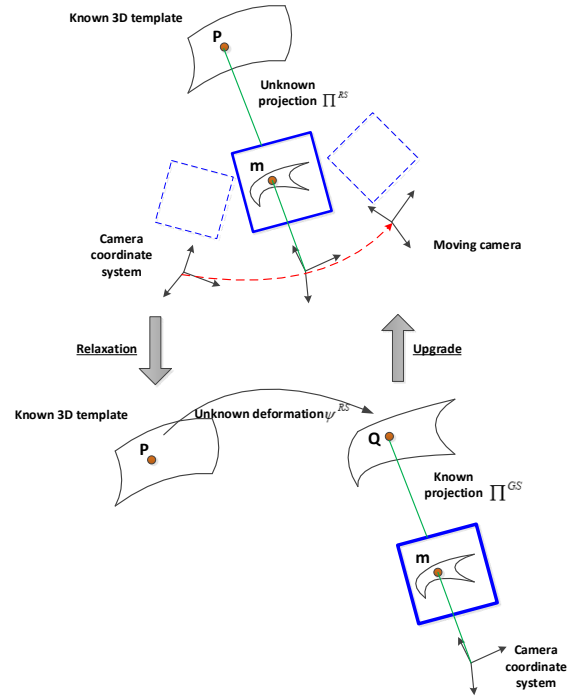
Known 3D template

P

Unknown projection $\prod^{RS}$

m

Camera coordinate system

Moving camera

Relaxation

Upgrade

Known 3D template

Unknown deformation $\psi^{RS}$

P

Q

Known projection $\prod^{GS}$

m

Camera coordinate system